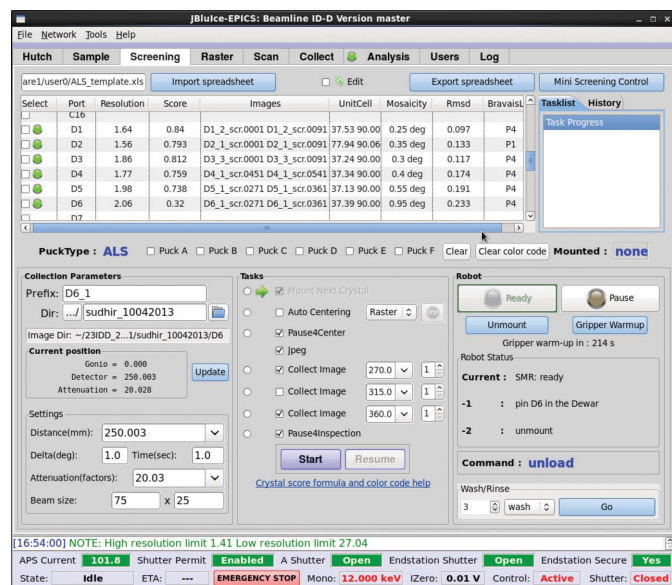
JBluIce-EPICS: Beamline ID-D Version master

File Network Tools Help

Hutch | Sample | Screening | Raster | Scan | Collect | Analysis | Users | Log

are1/user0/ALS_template.xls | Import spreadsheet | Edit | Export spreadsheet | Mini Screening Control

| Select | Port | Resolution | Score | Images | UnitCell | Mosaicity | Rmsd | BravaisL |
|---|---|---|---|---|---|---|---|---|
| | C16 | | | | | | | |
| | D1 | 1.64 | 0.84 | D1_2_scr.0001 D1_2_scr.0091 | 37.53 90.00 | 0.25 deg | 0.097 | P4 |
| | D2 | 1.56 | 0.793 | D2_1_scr.0001 D2_1_scr.0091 | 77.94 90.06 | 0.35 deg | 0.133 | P1 |
| | D3 | 1.86 | 0.812 | D3_3_scr.0001 D3_3_scr.0091 | 37.24 90.00 | 0.3 deg | 0.117 | P4 |
| | D4 | 1.77 | 0.759 | D4_1_scr.0451 D4_1_scr.0541 | 37.34 90.00 | 0.4 deg | 0.174 | P4 |
| | D5 | 1.98 | 0.738 | D5_1_scr.0271 D5_1_scr.0361 | 37.13 90.00 | 0.55 deg | 0.191 | P4 |
| | D6 | 2.06 | 0.32 | D6_1_scr.0271 D6_1_scr.0361 | 37.39 90.00 | 0.95 deg | 0.233 | P4 |
| | D7 | | | | | | | |

Tasklist | History
Task Progress

PuckType : ALS  Puck A  Puck B  Puck C  Puck D  Puck E  Puck F  Clear  Clear color code  Mounted : none

Collection Parameters
Prefix: D6_1
Dir: .../ sudhir_10042013
Image Dir: ~/23IDD_2...1/sudhir_10042013/D6
Current position
Gonio = 0.000
Detector = 250.003
Attenuation = 20.028
Update
Settings
Distance(mm): 250.003
Delta(deg): 1.0 Time(sec): 1.0
Attenuation(factors): 20.03
Beam size: 75 x 25

Tasks
Mount Next Crystal
Auto Centering  Raster
Pause4Center
Jpeg
Collect Image 270.0 1
Collect Image 315.0 1
Collect Image 360.0 1
Pause4Inspection
Start  Resume
Crystal score formula and color code help

Robot
Ready  Pause
Unmount  Gripper Warmup
Gripper warm-up in : 214 s
Robot Status
Current : SMR: ready
-1 : pin D6 in the Dewar
-2 : unmount
Command : unload
Wash/Rinse
3  wash  Go

[16:54:00] NOTE: High resolution limit 1.41 Low resolution limit 27.04

APS Current 101.8  Shutter Permit Enabled  A Shutter Open  Endstation Shutter Open  Endstation Secure Yes
State: Idle  ETA: ---  EMERGENCY STOP  Mono: 12.000 keV  IZero: 0.01 V  Control: Active  Shutter: Closed